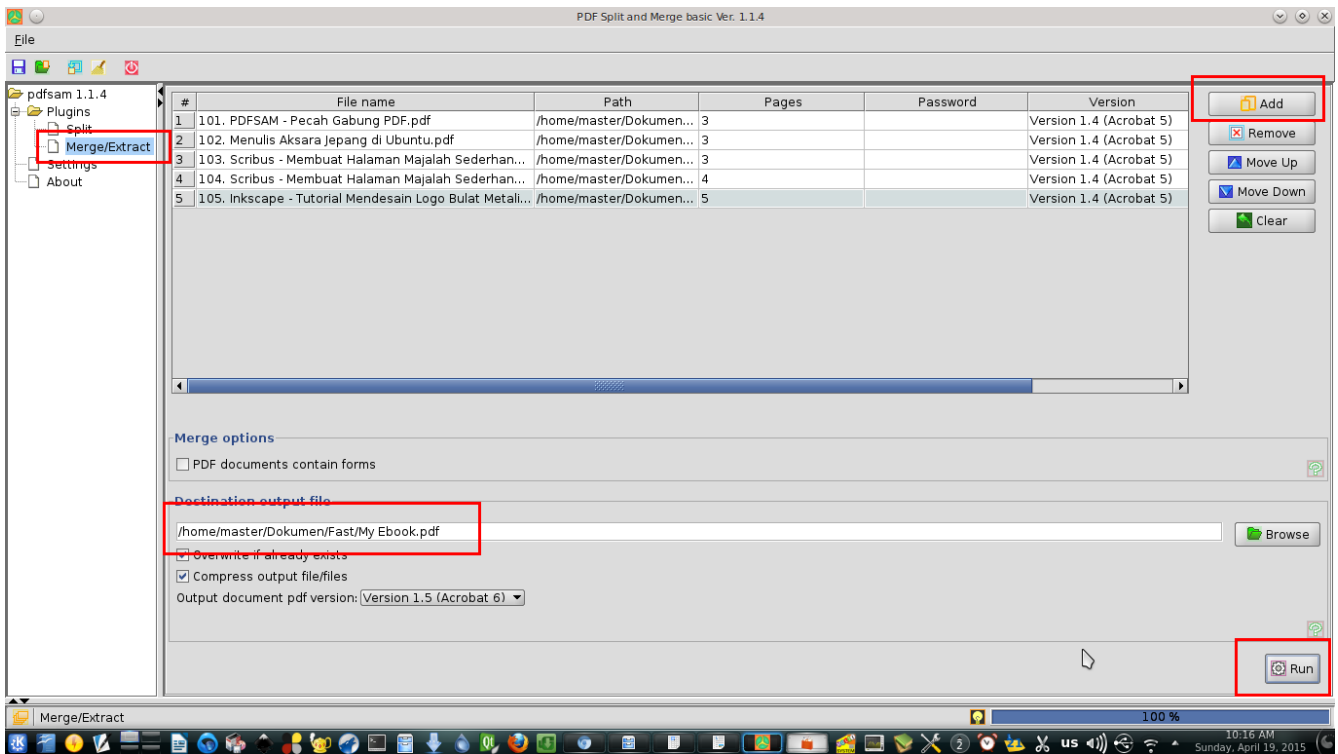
PDF Split and Merge basic Ver. 1.1.4

File

pdfsam 1.1.4
Plugins
Split
Merge/Extract
Settings
About

| # | File name | Path | Pages | Password | Version |
|---|---|---|---|---|---|
| 1 | 101. PDFSAM - Pecah Gabung PDF.pdf | /home/master/Dokumen... | 3 | | Version 1.4 (Acrobat 5) |
| 2 | 102. Menulis Aksara Jepang di Ubuntu.pdf | /home/master/Dokumen... | 3 | | Version 1.4 (Acrobat 5) |
| 3 | 103. Scribus - Membuat Halaman Majalah Sederhan... | /home/master/Dokumen... | 3 | | Version 1.4 (Acrobat 5) |
| 4 | 104. Scribus - Membuat Halaman Majalah Sederhan... | /home/master/Dokumen... | 4 | | Version 1.4 (Acrobat 5) |
| 5 | 105. Inkscape - Tutorial Mendesain Logo Bulat Metali... | /home/master/Dokumen... | 5 | | Version 1.4 (Acrobat 5) |

Add
Remove
Move Up
Move Down
Clear

Merge options
PDF documents contain forms

Destination output file
/home/master/Dokumen/Fast/My Ebook.pdf
Browse
Overwrite if already exists
Compress output file/files
Output document pdf version: Version 1.5 (Acrobat 6)

Run

Merge/Extract
100 %

us
10:16 AM
Sunday, April 19, 2015